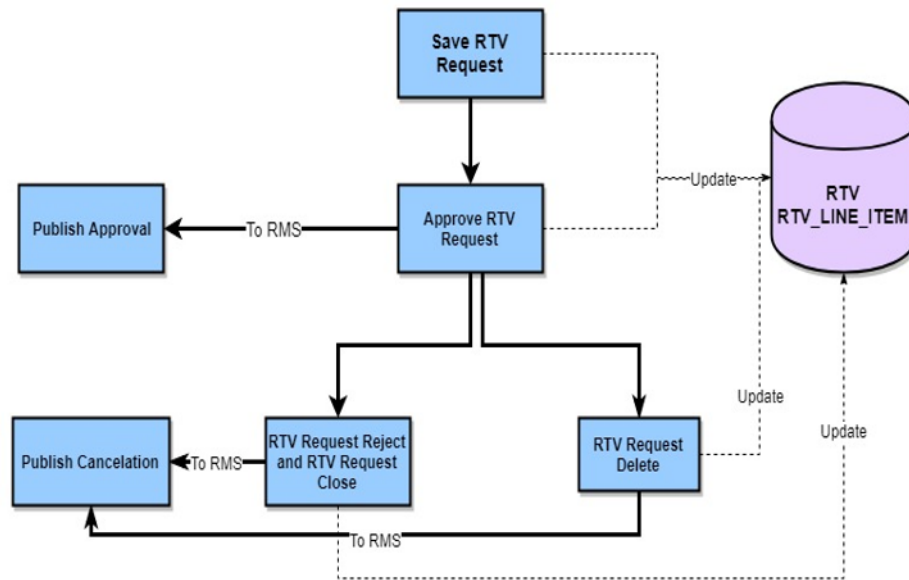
Save RTV Request

Update

RTV
RTV_LINE_ITEM

Publish Approval

To RMS

Approve RTV Request

Update

Update

Publish Cancelation

To RMS

RTV Request Reject and RTV Request Close

RTV Request Delete

To RMS